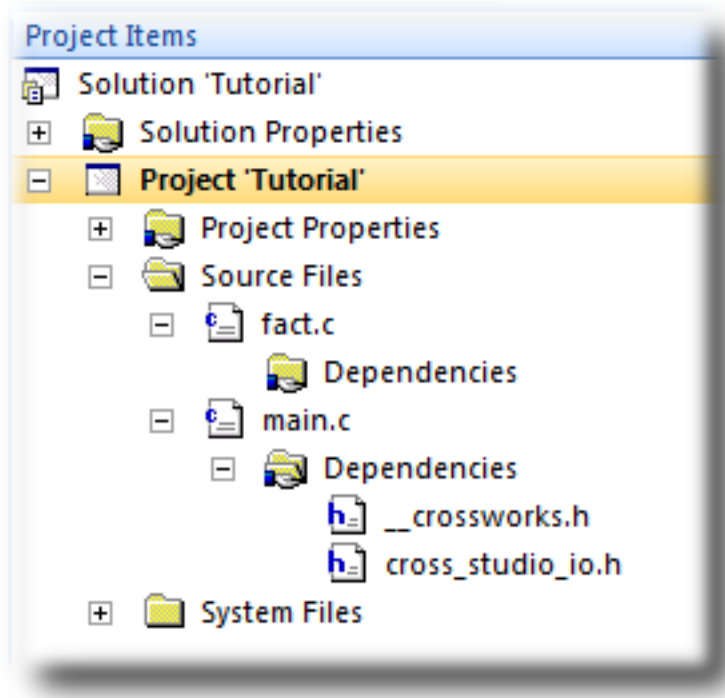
Project Items

Solution 'Tutorial'

Solution Properties

Project 'Tutorial'

Project Properties

Source Files

fact.c

Dependencies

main.c

Dependencies

__crossworks.h

cross_studio_io.h

System Files